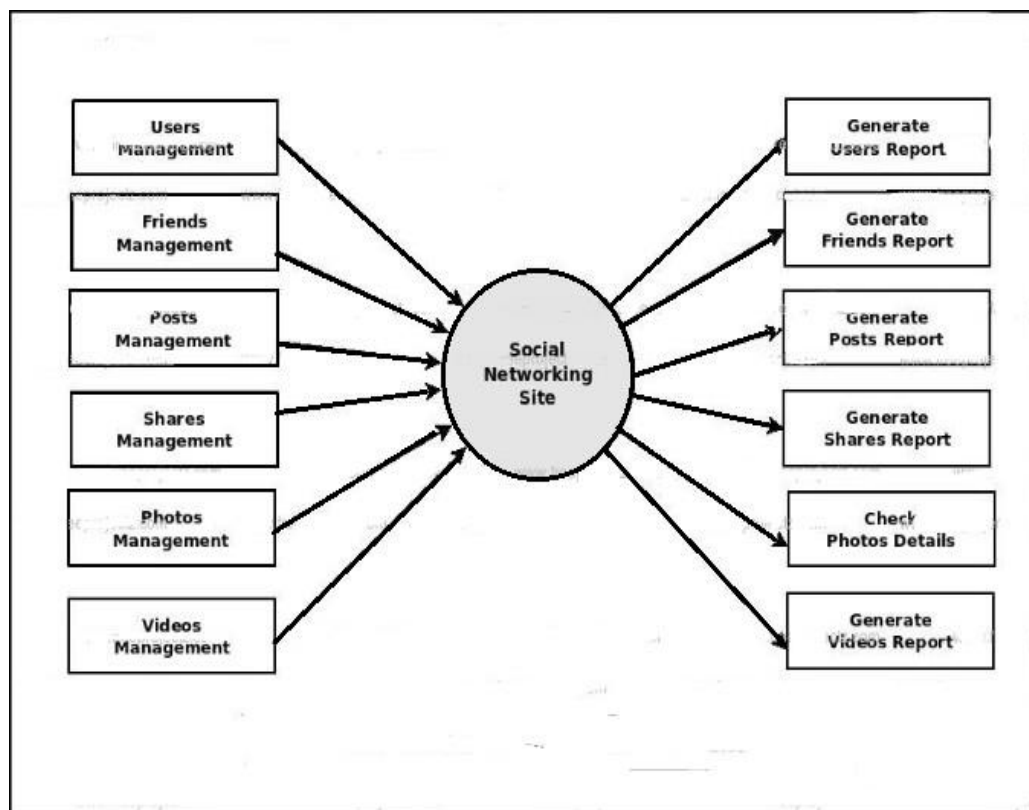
Users Management

Friends Management

Posts Management

Shares Management

Photos Management

Videos Management

Social Networking Site

Generate Users Report

Generate Friends Report

Generate Posts Report

Generate Shares Report

Check Photos Details

Generate Videos Report